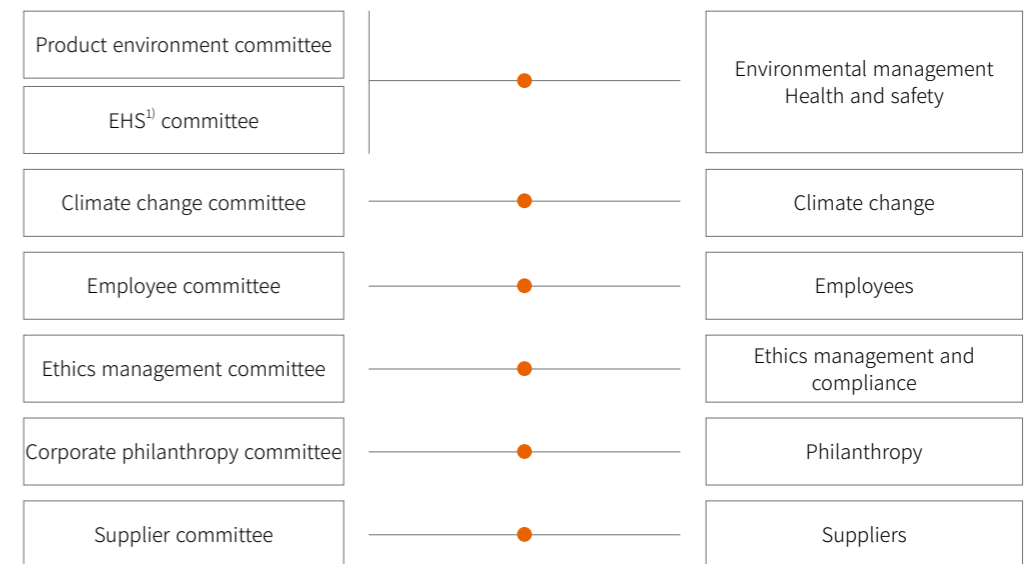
Product environment committee

EHS$^{1)}$ committee

Environmental management
Health and safety

Climate change committee

Climate change

Employee committee

Employees

Ethics management committee

Ethics management and compliance

Corporate philanthropy committee

Philanthropy

Supplier committee

Suppliers